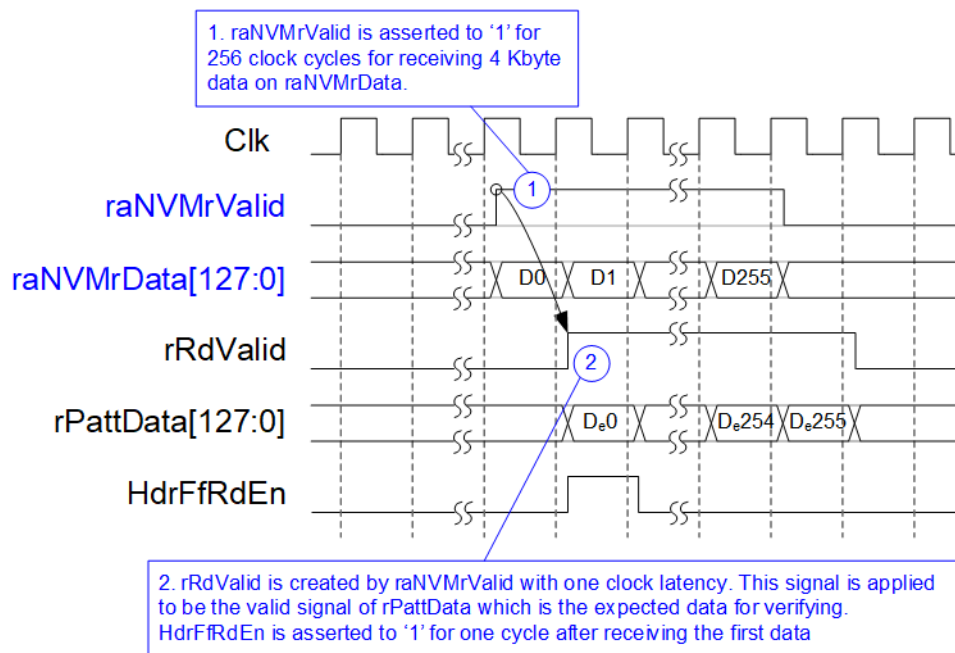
1. raNVMrValid is asserted to '1' for 256 clock cycles for receiving 4 Kbyte data on raNVMrData.

Clk

raNVMrValid

1

raNVMrData[127:0]

D0

D1

D255

rRdValid

2

rPattData[127:0]

$D_e0$

$D_e254$

$D_e255$

HdrFfRdEn

2. rRdValid is created by raNVMrValid with one clock latency. This signal is applied to be the valid signal of rPattData which is the expected data for verifying. HdrFfRdEn is asserted to '1' for one cycle after receiving the first data